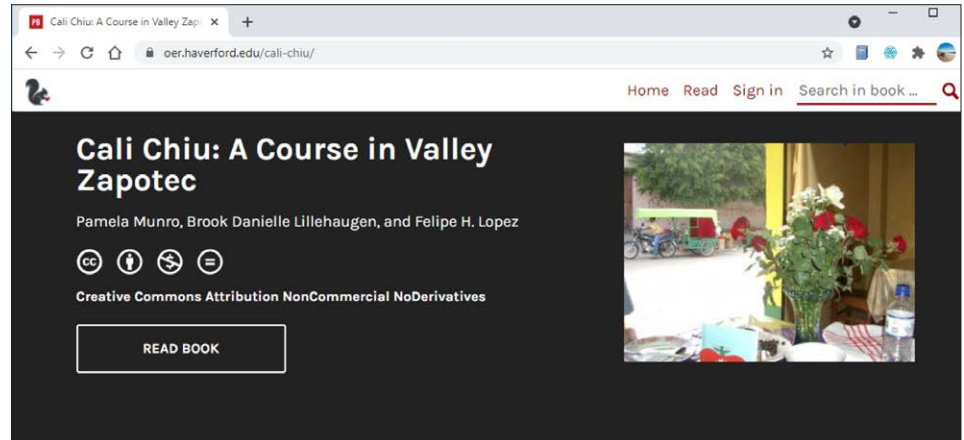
PB Cali Chiu: A Course in Valley Zapo ×  +

oer.haverford.edu/cali-chiu/

Home  Read  Sign in  Search in book ...

Cali Chiu: A Course in Valley Zapotec

Pamela Munro, Brook Danielle Lillehaugen, and Felipe H. Lopez

Creative Commons Attribution NonCommercial NoDerivatives

READ BOOK